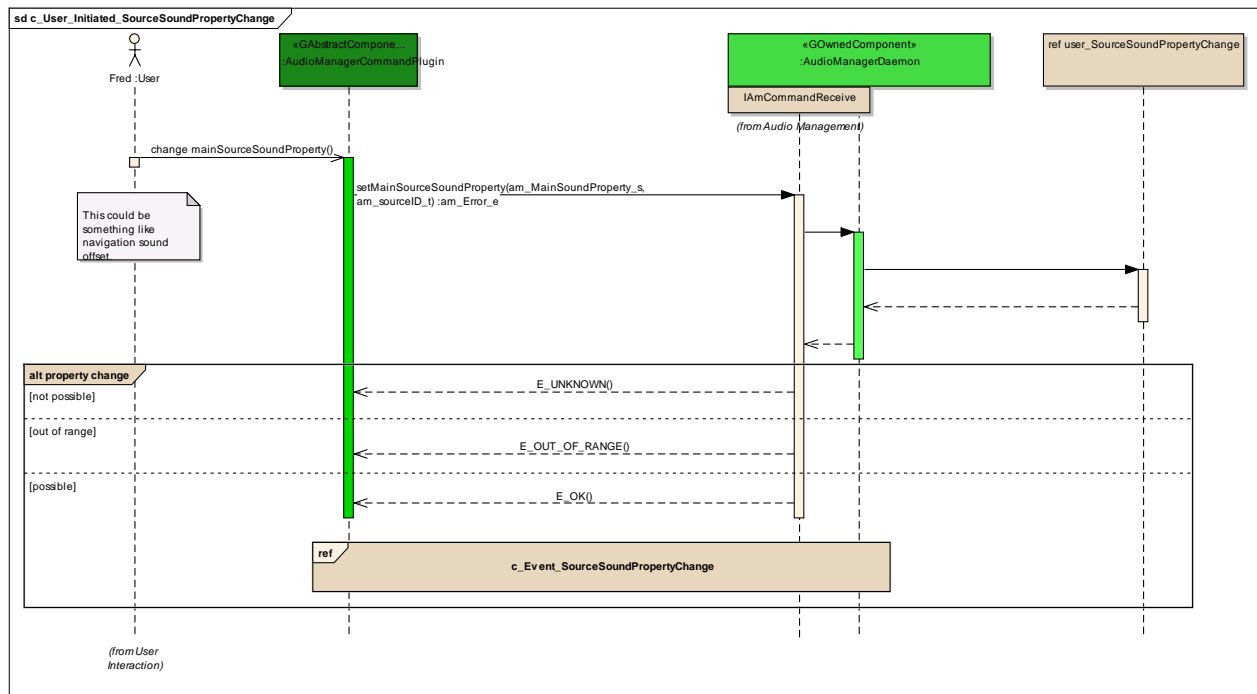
sd c_User_Initiated_SourceSoundPropertyChange

Fred :User

«GAbstractCompone...
:AudioManagerCommandPlugin

«GOwnedComponent»
:AudioManagerDaemon

ref user_SourceSoundPropertyChange

IAmCommandReceive

(from Audio Management)

change mainSourceSoundProperty()

setMainSourceSoundProperty(am_MainSoundProperty_s, am_sourceID_t) :am_Error_e

This could be something like navigation sound offset

alt property change

[not possible]

E_UNKNOWN()

[out of range]

E_OUT_OF_RANGE()

[possible]

E_OK()

ref

c_Event_SourceSoundPropertyChange

(from User Interaction)